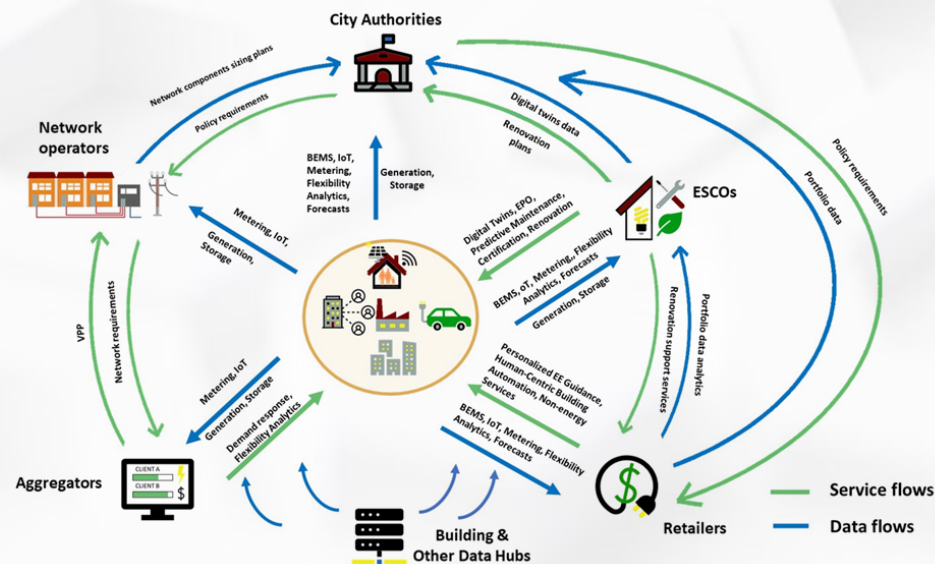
City Authorities

Network components sizing plans

Policy requirements

Network operators

BEMS, IoT, Metering, Flexibility Analytics, Forecasts

Generation, Storage

Digital twins data

Renovation plans

Policy requirements

Portfolio data

ESCOs

Metering, IoT,

Generation, Storage

Digital Twins, EPO, Predictive Maintenance, Certification, Renovation

BEMS, oT, Metering, Flexibility Analytics, Forecasts

Generation, Storage

VPP

Network requirements

Renovation support services

Portfolio data analytics

Metering, IoT

Generation, Storage

Demand response, Flexibility Analytics

Personalized EE Guidance, Human-Centric Building Automation, Non-energy Services

BEMS, IoT, Metering, Flexibility Analytics, Forecasts

Aggregators

CLIENT A

CLIENT B

$

$

Retailers

Building & Other Data Hubs

Service flows

Data flows